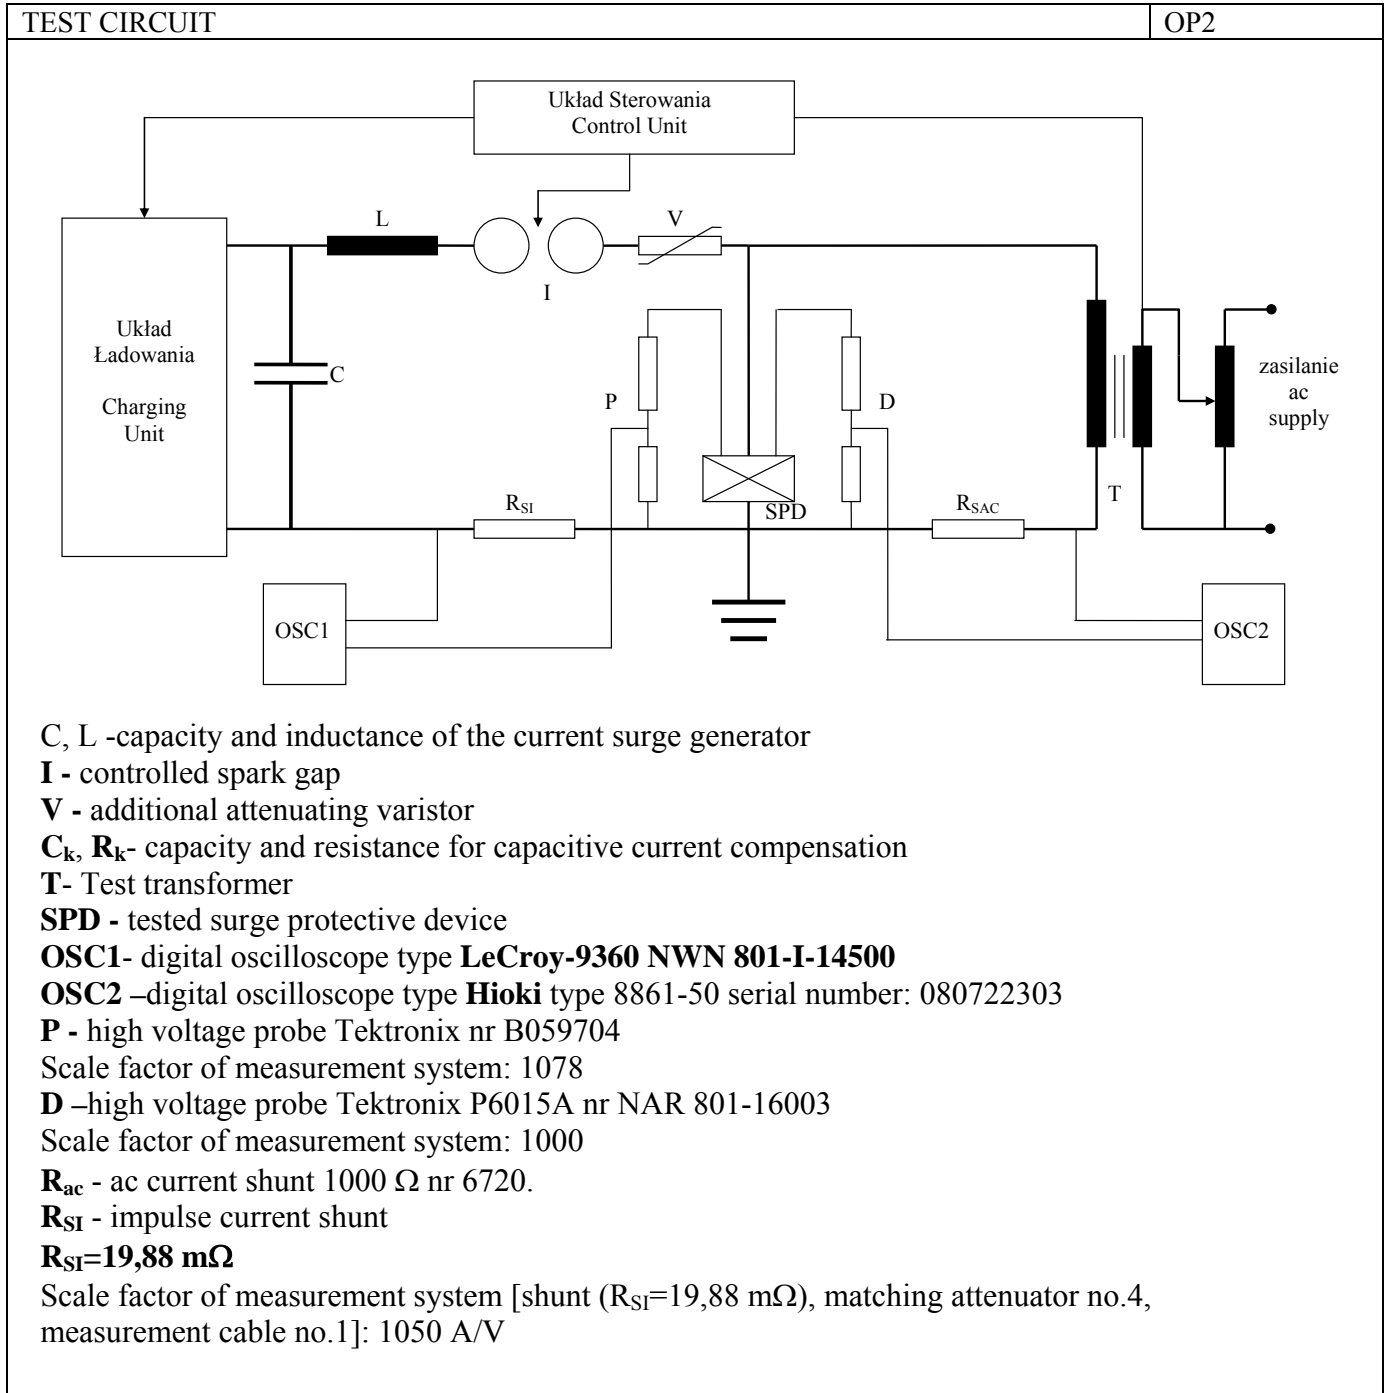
| TEST CIRCUIT | OP2 |
|---|---|

Układ Sterowania
Control Unit

L

V

I

Układ
Ładowania

Charging
Unit

C

P

D

zasilanie
ac
supply

T

$R_{SI}$

SPD

$R_{SAC}$

OSC1

OSC2

C, L -capacity and inductance of the current surge generator
**I -** controlled spark gap
**V -** additional attenuating varistor
**$C_k$**, **$R_k$**- capacity and resistance for capacitive current compensation
**T**- Test transformer
**SPD -** tested surge protective device
**OSC1**- digital oscilloscope type **LeCroy-9360 NWN 801-I-14500**
**OSC2 –**digital oscilloscope type **Hioki** type 8861-50 serial number: 080722303
**P -** high voltage probe Tektronix nr B059704
Scale factor of measurement system: 1078
**D –**high voltage probe Tektronix P6015A nr NAR 801-16003
Scale factor of measurement system: 1000
**$R_{ac}$** - ac current shunt 1000 Ω nr 6720.
**$R_{SI}$** - impulse current shunt
**$R_{SI}$=19,88 mΩ**
Scale factor of measurement system [shunt ($R_{SI}$=19,88 mΩ), matching attenuator no.4, measurement cable no.1]: 1050 A/V